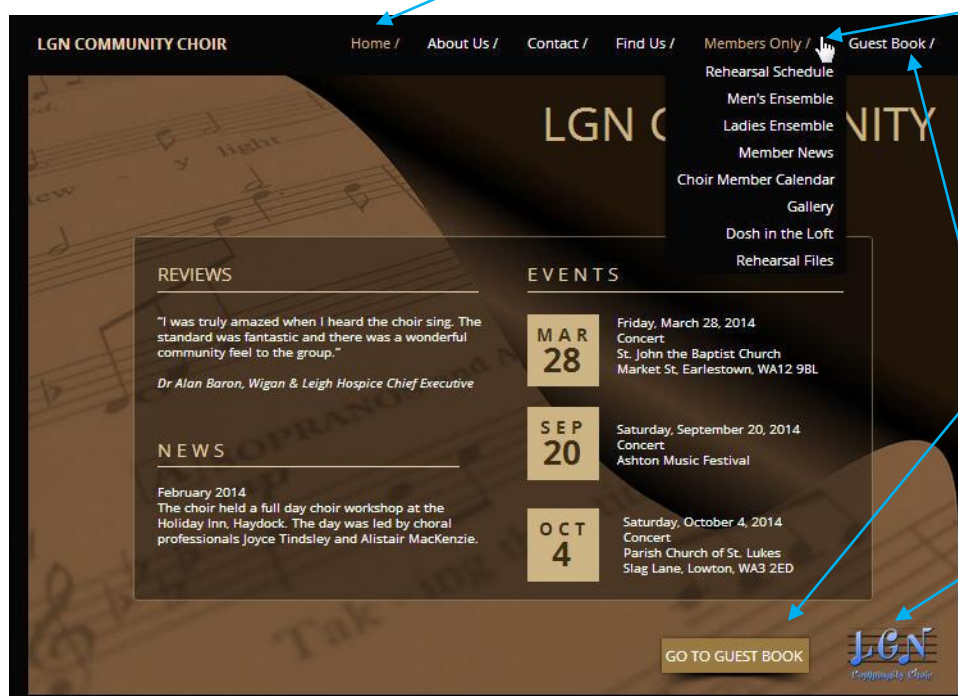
LGN COMMUNITY CHOIR

Home / About Us / Contact / Find Us / Members Only / Guest Book /

Rehearsal Schedule
Men's Ensemble
Ladies Ensemble
Member News
Choir Member Calendar
Gallery
Dosh in the Loft
Rehearsal Files

LGN C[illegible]NITY

REVIEWS

"I was truly amazed when I heard the choir sing. The standard was fantastic and there was a wonderful community feel to the group."

Dr Alan Baron, Wigan & Leigh Hospice Chief Executive

NEWS

February 2014
The choir held a full day choir workshop at the Holiday Inn, Haydock. The day was led by choral professionals Joyce Tindsley and Alistair MacKenzie.

EVENTS

MAR 28
Friday, March 28, 2014
Concert
St. John the Baptist Church
Market St, Earlestown, WA12 9BL

SEP 20
Saturday, September 20, 2014
Concert
Ashton Music Festival

OCT 4
Saturday, October 4, 2014
Concert
Parish Church of St. Lukes
Slag Lane, Lowton, WA3 2ED

GO TO GUEST BOOK

LGN
Community Choir